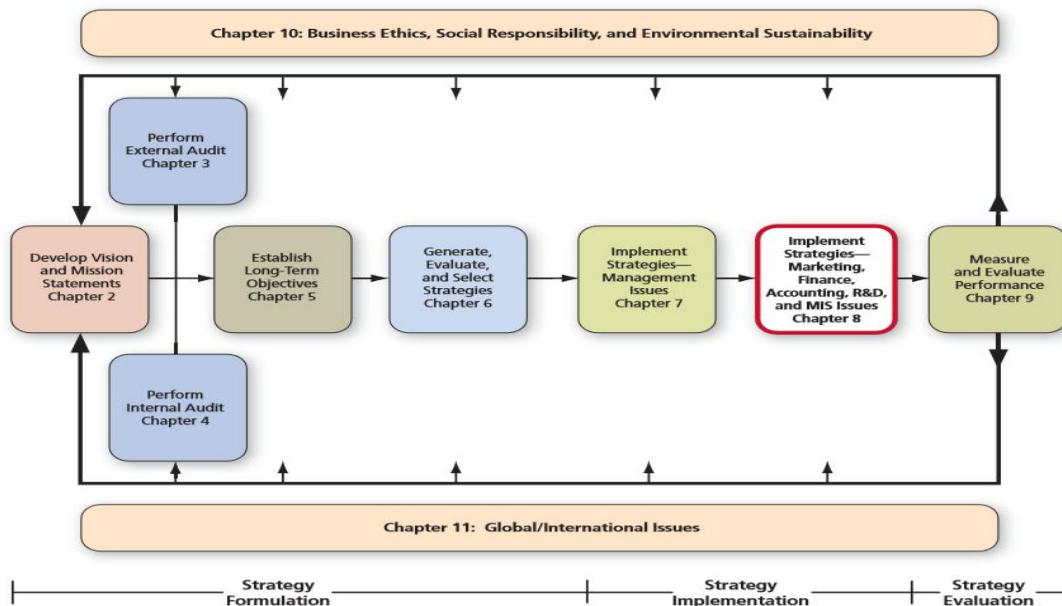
Chapter 10: Business Ethics, Social Responsibility, and Environmental Sustainability

Perform External Audit Chapter 3

Develop Vision and Mission Statements Chapter 2

Establish Long-Term Objectives Chapter 5

Generate, Evaluate, and Select Strategies Chapter 6

Implement Strategies— Management Issues Chapter 7

Implement Strategies— Marketing, Finance, Accounting, R&D, and MIS Issues Chapter 8

Measure and Evaluate Performance Chapter 9

Perform Internal Audit Chapter 4

Chapter 11: Global/International Issues

Strategy Formulation

Strategy Implementation

Strategy Evaluation